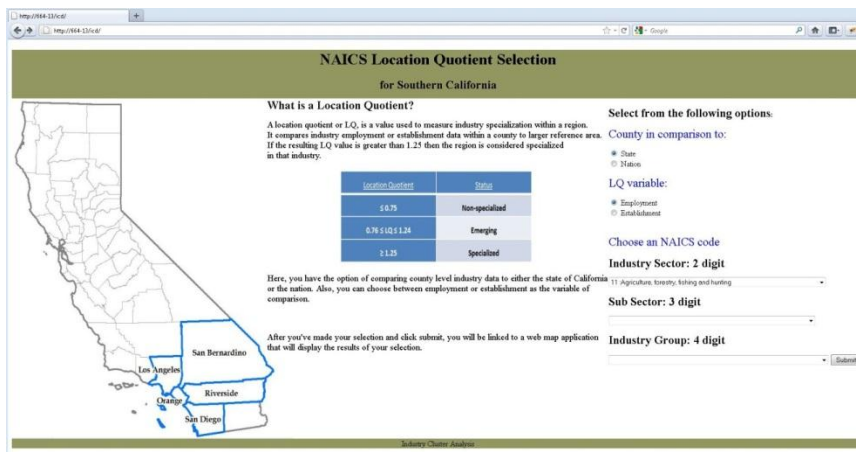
http://664-13/icd/
+
http://664-13/icd/
Google

NAICS Location Quotient Selection

for Southern California

What is a Location Quotient?

A location quotient or LQ, is a value used to measure industry specialization within a region. It compares industry employment or establishment data within a county to larger reference area. If the resulting LQ value is greater than 1.25 then the region is considered specialized in that industry.

| Location Quotient | Status |
|---|---|
| ≤ 0.75 | Non-specialized |
| 0.76 ≤ LQ ≤ 1.24 | Emerging |
| ≥ 1.25 | Specialized |

Here, you have the option of comparing county level industry data to either the state of California or the nation. Also, you can choose between employment or establishment as the variable of comparison.

After you've made your selection and click submit, you will be linked to a web map application that will display the results of your selection.

San Bernardino
Los Angeles
Riverside
Orange
San Diego

Select from the following options:

County in comparison to:

State
Nation

LQ variable:

Employment
Establishment

Choose an NAICS code

Industry Sector: 2 digit

11 Agriculture, forestry, fishing and hunting

Sub Sector: 3 digit

Industry Group: 4 digit

Submit

Industry Cluster Analysis